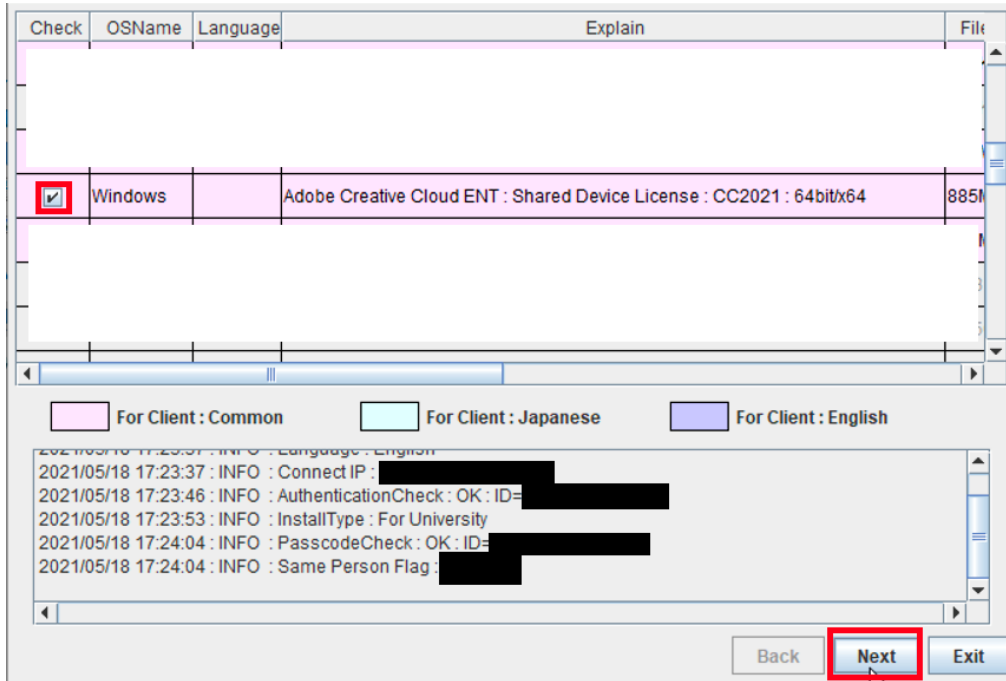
| Check | OSName | Language | Explain | File |
|---|---|---|---|---|
| ☑ | Windows | | Adobe Creative Cloud ENT : Shared Device License : CC2021 : 64bit/x64 | 885M |

For Client : Common
For Client : Japanese
For Client : English

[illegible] : INFO : Language : English
2021/05/18 17:23:37 : INFO : Connect IP : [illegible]
2021/05/18 17:23:46 : INFO : AuthenticationCheck : OK : ID=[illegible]
2021/05/18 17:23:53 : INFO : InstallType : For University
2021/05/18 17:24:04 : INFO : PasscodeCheck : OK : ID=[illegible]
2021/05/18 17:24:04 : INFO : Same Person Flag : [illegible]

Back
Next
Exit